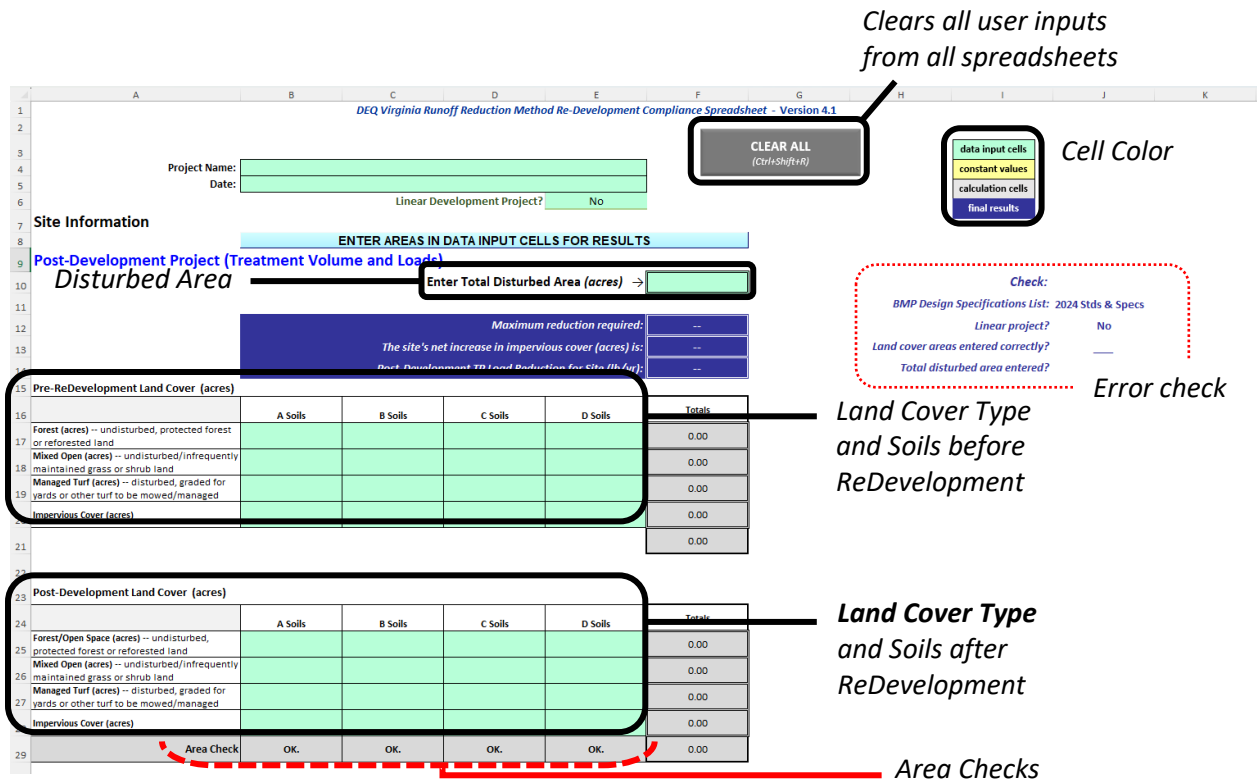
Clears all user inputs from all spreadsheets

| | A | B | C | D | E | F | G | H | I | J | K |
|---|---|---|---|---|---|---|---|---|---|---|---|
| 1 | DEQ Virginia Runoff Reduction Method Re-Development Compliance Spreadsheet - Version 4.1 | | | | | | | | | | |

CLEAR ALL
(Ctrl+Shift+R)

data input cells
constant values
calculation cells
final results

Cell Color

Project Name:
Date:
Linear Development Project? No

Site Information

ENTER AREAS IN DATA INPUT CELLS FOR RESULTS

Post-Development Project (Treatment Volume and Loads)

Disturbed Area

Enter Total Disturbed Area (acres) →

Check:
BMP Design Specifications List: 2024 Stds & Specs
Linear project? No
Land cover areas entered correctly? ___
Total disturbed area entered?

Error check

Maximum reduction required: --
The site's net increase in impervious cover (acres) is: --
Post-Development TP Load Reduction for Site (lb/yr): --

Pre-ReDevelopment Land Cover (acres)

| | A Soils | B Soils | C Soils | D Soils | Totals |
|---|---|---|---|---|---|
| Forest (acres) -- undisturbed, protected forest or reforested land | | | | | 0.00 |
| Mixed Open (acres) -- undisturbed/infrequently maintained grass or shrub land | | | | | 0.00 |
| Managed Turf (acres) -- disturbed, graded for yards or other turf to be mowed/managed | | | | | 0.00 |
| Impervious Cover (acres) | | | | | 0.00 |
| | | | | | 0.00 |

Land Cover Type and Soils before ReDevelopment

Post-Development Land Cover (acres)

| | A Soils | B Soils | C Soils | D Soils | Totals |
|---|---|---|---|---|---|
| Forest/Open Space (acres) -- undisturbed, protected forest or reforested land | | | | | 0.00 |
| Mixed Open (acres) -- undisturbed/infrequently maintained grass or shrub land | | | | | 0.00 |
| Managed Turf (acres) -- disturbed, graded for yards or other turf to be mowed/managed | | | | | 0.00 |
| Impervious Cover (acres) | | | | | 0.00 |
| Area Check | OK. | OK. | OK. | OK. | 0.00 |

Land Cover Type and Soils after ReDevelopment

Area Checks